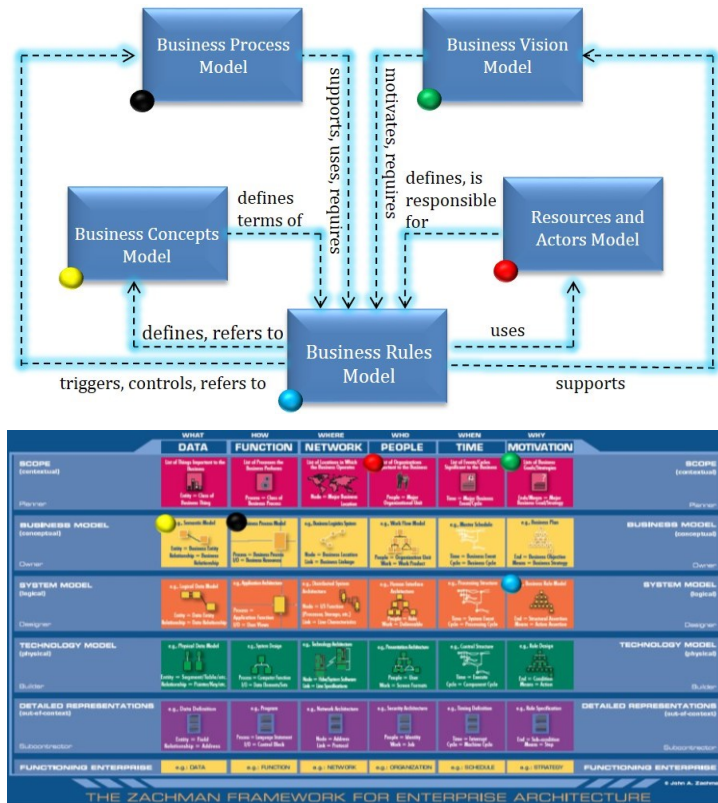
Business Process Model

Business Vision Model

supports, uses, requires

motivates, requires

defines terms of

defines, is responsible for

Business Concepts Model

Resources and Actors Model

defines, refers to

uses

Business Rules Model

triggers, controls, refers to

supports

| | WHAT DATA | HOW FUNCTION | WHERE NETWORK | WHO PEOPLE | WHEN TIME | WHY MOTIVATION | |
|---|---|---|---|---|---|---|---|
| SCOPE (contextual) Planner | List of Things Important to the Business | List of Processes the Business Performs | List of Locations in Which the Business Operates | List of Organizations Important to the Business | List of Events/Cycles Significant to the Business | List of Business Goals/Strategies | SCOPE (contextual) Planner |
| BUSINESS MODEL (conceptual) Owner | e.g. Semantic Model | e.g. Business Process Model | e.g. Business Logistics System | e.g. Work Flow Model | e.g. Master Schedule | e.g. Business Plan | BUSINESS MODEL (conceptual) Owner |
| SYSTEM MODEL (logical) Designer | e.g. Logical Data Model | e.g. Application Architecture | e.g. Distributed System Architecture | e.g. Human Interface Architecture | e.g. Processing Structure | e.g. Business Rule Model | SYSTEM MODEL (logical) Designer |
| TECHNOLOGY MODEL (physical) Builder | e.g. Physical Data Model | e.g. System Design | e.g. Technology Architecture | e.g. Presentation Architecture | e.g. Control Structure | e.g. Rule Design | TECHNOLOGY MODEL (physical) Builder |
| DETAILED REPRESENTATIONS (out-of-context) Subcontractor | e.g. Data Definition | e.g. Program | e.g. Network Architecture | e.g. Security Architecture | e.g. Timing Definition | e.g. Rule Specification | DETAILED REPRESENTATIONS (out-of-context) Subcontractor |
| FUNCTIONING ENTERPRISE | e.g. DATA | e.g. FUNCTION | e.g. NETWORK | e.g. ORGANIZATION | e.g. SCHEDULE | e.g. STRATEGY | FUNCTIONING ENTERPRISE |

© John A. Zachman

THE ZACHMAN FRAMEWORK FOR ENTERPRISE ARCHITECTURE